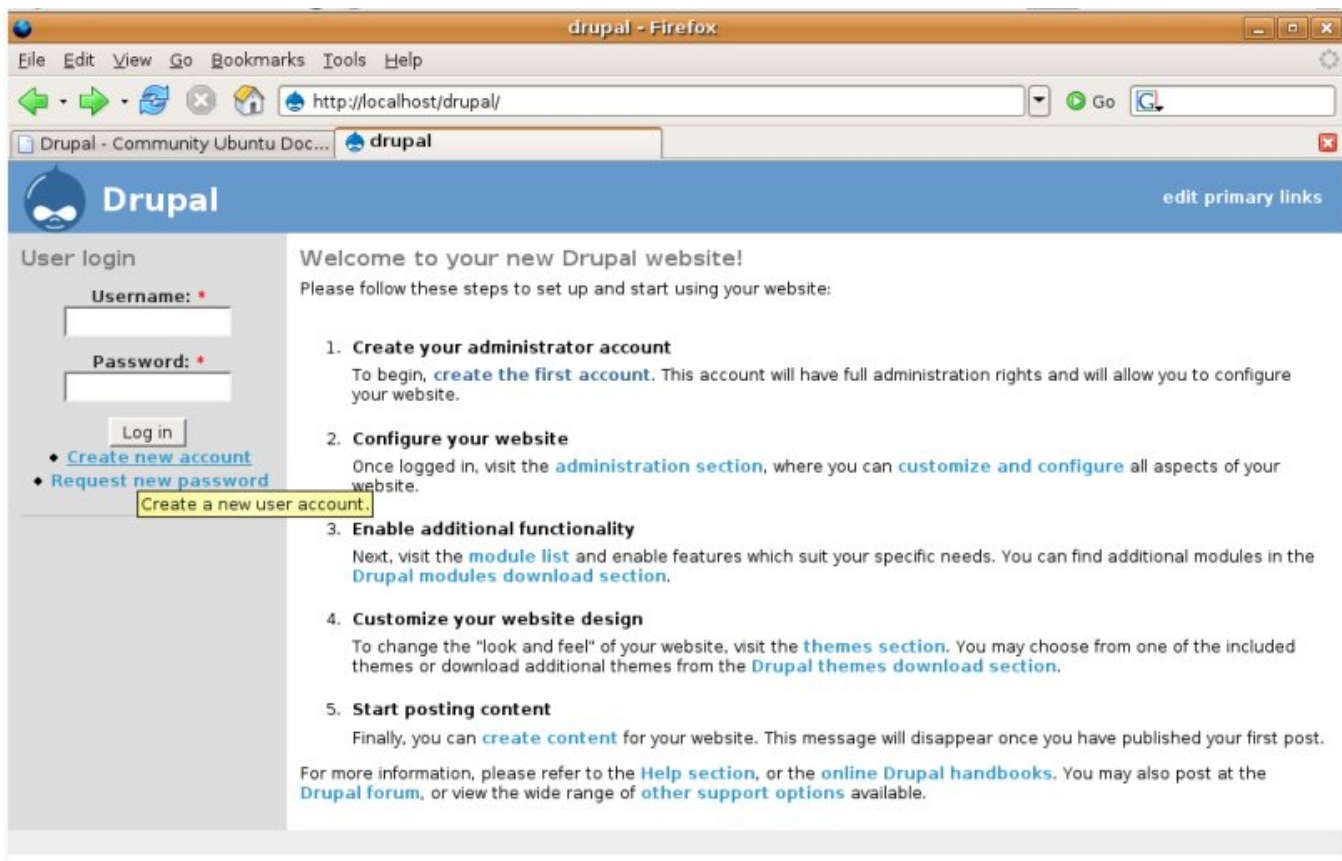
drupal - Firefox

File Edit View Go Bookmarks Tools Help

http://localhost/drupal/

Go

G

Drupal - Community Ubuntu Doc...

drupal

Drupal

edit primary links

User login

Username: *

Password: *

Log in

- Create new account
- Request new password

Create a new user account.

Welcome to your new Drupal website!

Please follow these steps to set up and start using your website:

1. Create your administrator account

To begin, create the first account. This account will have full administration rights and will allow you to configure your website.

2. Configure your website

Once logged in, visit the administration section, where you can customize and configure all aspects of your website.

3. Enable additional functionality

Next, visit the module list and enable features which suit your specific needs. You can find additional modules in the Drupal modules download section.

4. Customize your website design

To change the "look and feel" of your website, visit the themes section. You may choose from one of the included themes or download additional themes from the Drupal themes download section.

5. Start posting content

Finally, you can create content for your website. This message will disappear once you have published your first post.

For more information, please refer to the Help section, or the online Drupal handbooks. You may also post at the Drupal forum, or view the wide range of other support options available.